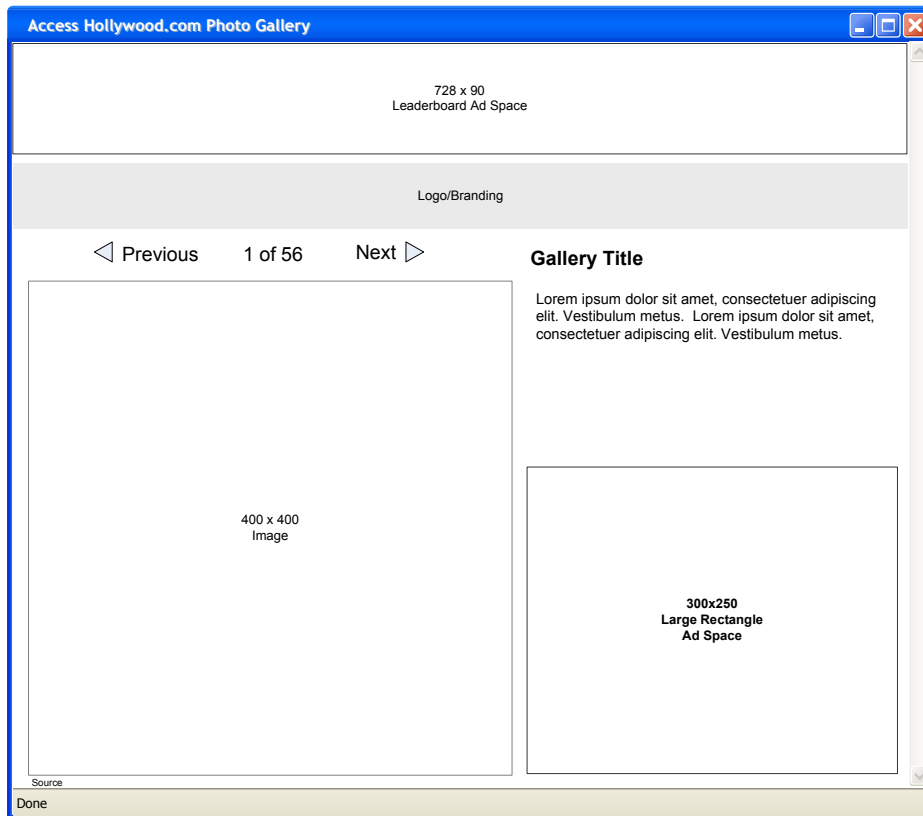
Access Hollywood.com Photo Gallery

728 x 90
Leaderboard Ad Space

Logo/Branding

Previous 1 of 56 Next

Gallery Title

Lorem ipsum dolor sit amet, consectetuer adipiscing elit. Vestibulum metus. Lorem ipsum dolor sit amet, consectetuer adipiscing elit. Vestibulum metus.

400 x 400
Image

300x250
Large Rectangle
Ad Space

Source

Done